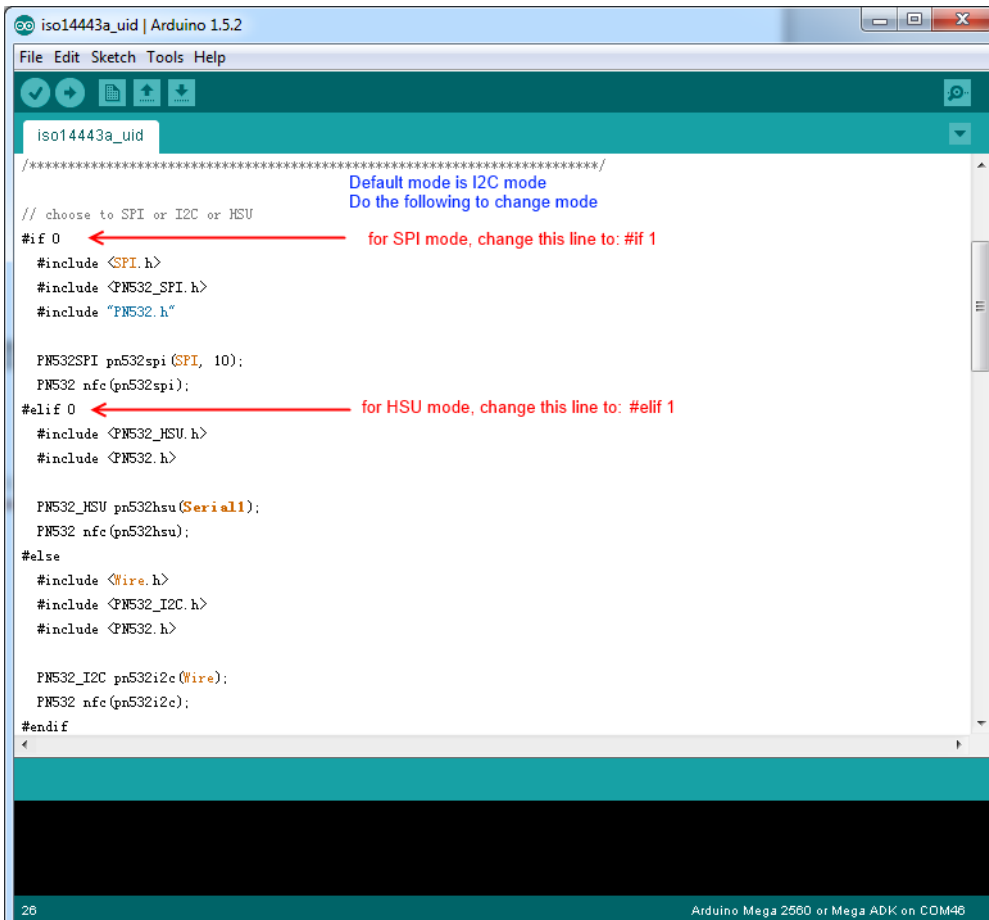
iso14443a_uid | Arduino 1.5.2

File Edit Sketch Tools Help

iso14443a_uid

/**************************************************************************/

Default mode is I2C mode
Do the following to change mode

// choose to SPI or I2C or HSU
#if 0
for SPI mode, change this line to: #if 1
  #include <SPI.h>
  #include <PN532_SPI.h>
  #include "PN532.h"

  PN532SPI pn532spi(SPI, 10);
  PN532 nfc(pn532spi);
#elif 0
for HSU mode, change this line to: #elif 1
  #include <PN532_HSU.h>
  #include <PN532.h>

  PN532_HSU pn532hsu(Serial1);
  PN532 nfc(pn532hsu);
#else
  #include <Wire.h>
  #include <PN532_I2C.h>
  #include <PN532.h>

  PN532_I2C pn532i2c(Wire);
  PN532 nfc(pn532i2c);
#endif

26
Arduino Mega 2560 or Mega ADK on COM46